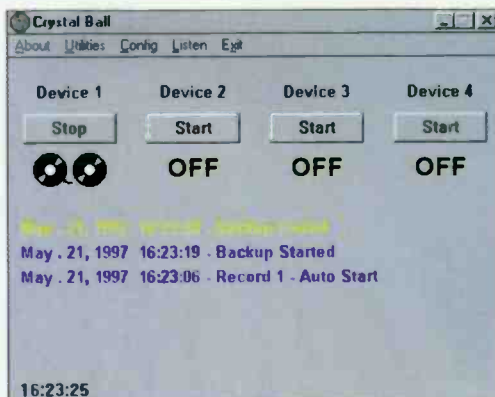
Crystal Ball

About Utilities Config Listen Exit

Device 1 Device 2 Device 3 Device 4

Stop Start Start Start

OFF OFF OFF

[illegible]

May . 21, 1997 16:23:19 - Backup Started

May . 21, 1997 16:23:06 - Record 1 - Auto Start

16:23:25